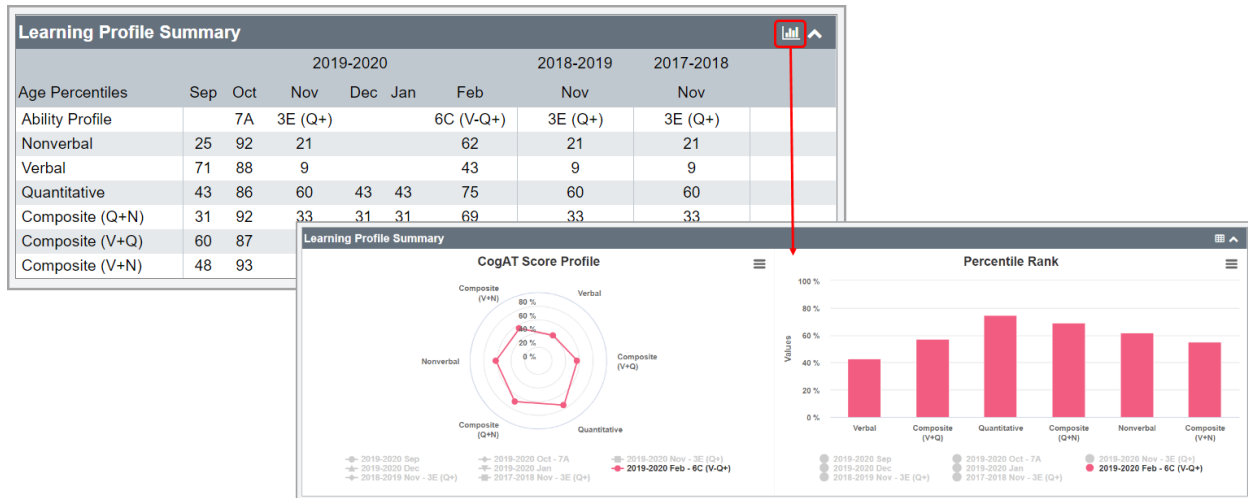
Learning Profile Summary

| | 2019-2020 | | | | | | 2018-2019 | 2017-2018 |
|---|---|---|---|---|---|---|---|---|
| Age Percentiles | Sep | Oct | Nov | Dec | Jan | Feb | Nov | Nov |
| Ability Profile | | 7A | 3E (Q+) | | | 6C (V-Q+) | 3E (Q+) | 3E (Q+) |
| Nonverbal | 25 | 92 | 21 | | | 62 | 21 | 21 |
| Verbal | 71 | 88 | 9 | | | 43 | 9 | 9 |
| Quantitative | 43 | 86 | 60 | 43 | 43 | 75 | 60 | 60 |
| Composite (Q+N) | 31 | 92 | 33 | 31 | 31 | 69 | 33 | 33 |
| Composite (V+Q) | 60 | 87 | | | | | | |
| Composite (V+N) | 48 | 93 | | | | | | |

Learning Profile Summary

CogAT Score Profile

Composite (V+N)
Verbal
80 %
60 %
40 %
20 %
0 %
Nonverbal
Composite (V+Q)
Composite (Q+N)
Quantitative

2019-2020 Sep
2019-2020 Oct - 7A
2019-2020 Nov - 3E (Q+)
2019-2020 Dec
2019-2020 Jan
2019-2020 Feb - 6C (V-Q+)
2018-2019 Nov - 3E (Q+)
2017-2018 Nov - 3E (Q+)

Percentile Rank

100 %
80 %
60 %
40 %
20 %
0 %
Values

Verbal
Composite (V+Q)
Quantitative
Composite (Q+N)
Nonverbal
Composite (V+N)

2019-2020 Sep
2019-2020 Oct - 7A
2019-2020 Nov - 3E (Q+)
2019-2020 Dec
2019-2020 Jan
2019-2020 Feb - 6C (V-Q+)
2018-2019 Nov - 3E (Q+)
2017-2018 Nov - 3E (Q+)